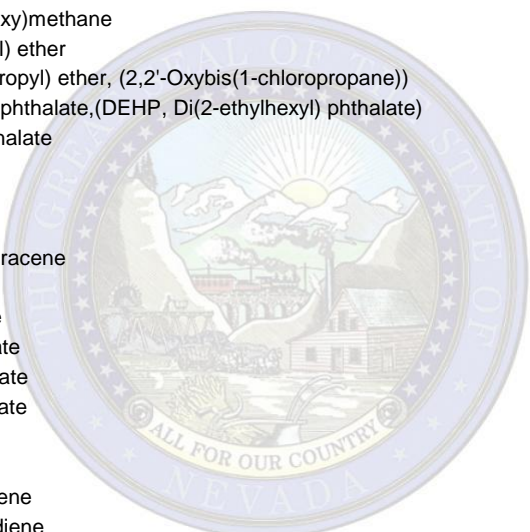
xy)methane
l) ether
ropyl) ether, (2,2'-Oxybis(1-chloropropane))
phthalate,(DEHP, Di(2-ethylhexyl) phthalate)
halate

racene

e
ate
ate
ate

ene
diene

THE GREAT SEAL OF THE STATE OF NEVADA
ALL FOR OUR COUNTRY